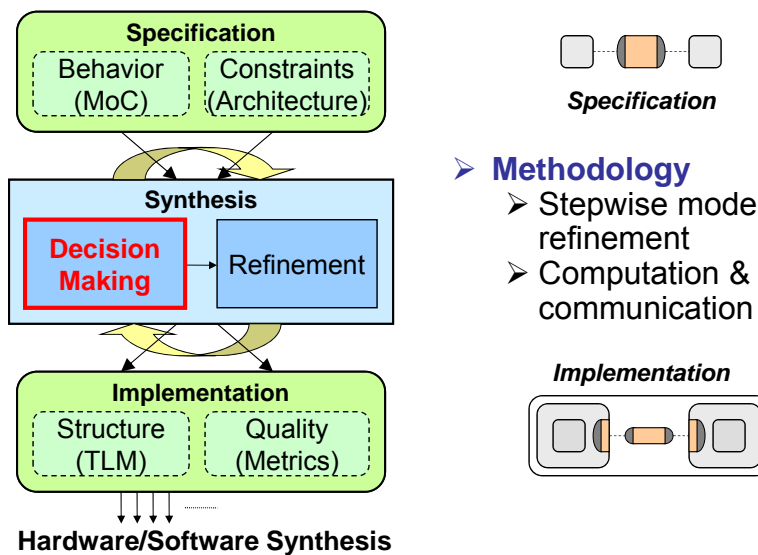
Specification

Behavior (MoC)

Constraints (Architecture)

Synthesis

Decision Making

Refinement

Implementation

Structure (TLM)

Quality (Metrics)

Hardware/Software Synthesis

Specification

➢ Methodology

➢ Stepwise mode refinement

➢ Computation & communication

Implementation